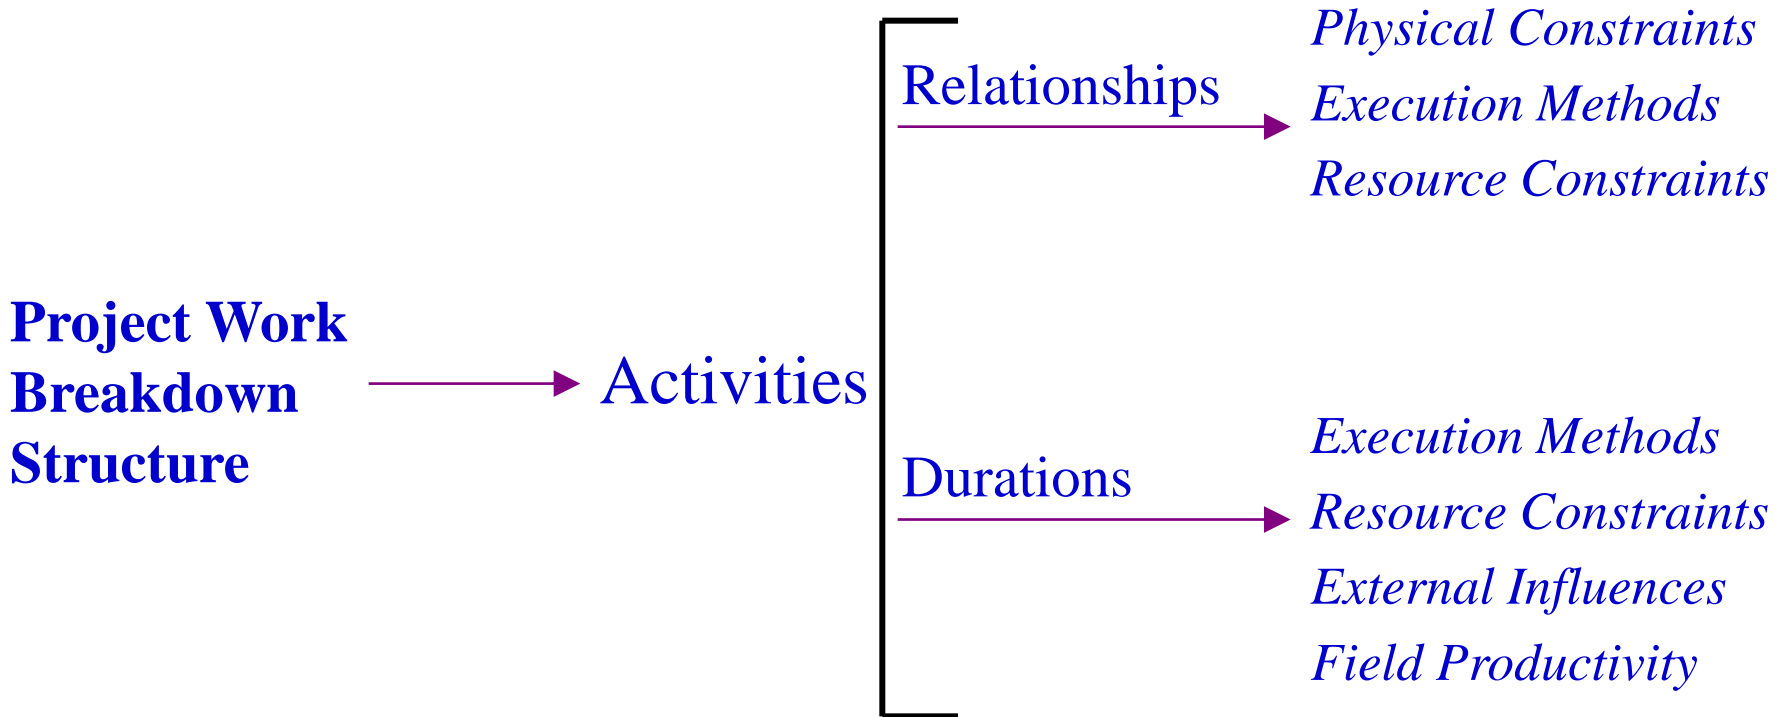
Project Work Breakdown Structure

Activities

Relationships

Physical Constraints
Execution Methods
Resource Constraints

Durations

Execution Methods
Resource Constraints
External Influences
Field Productivity